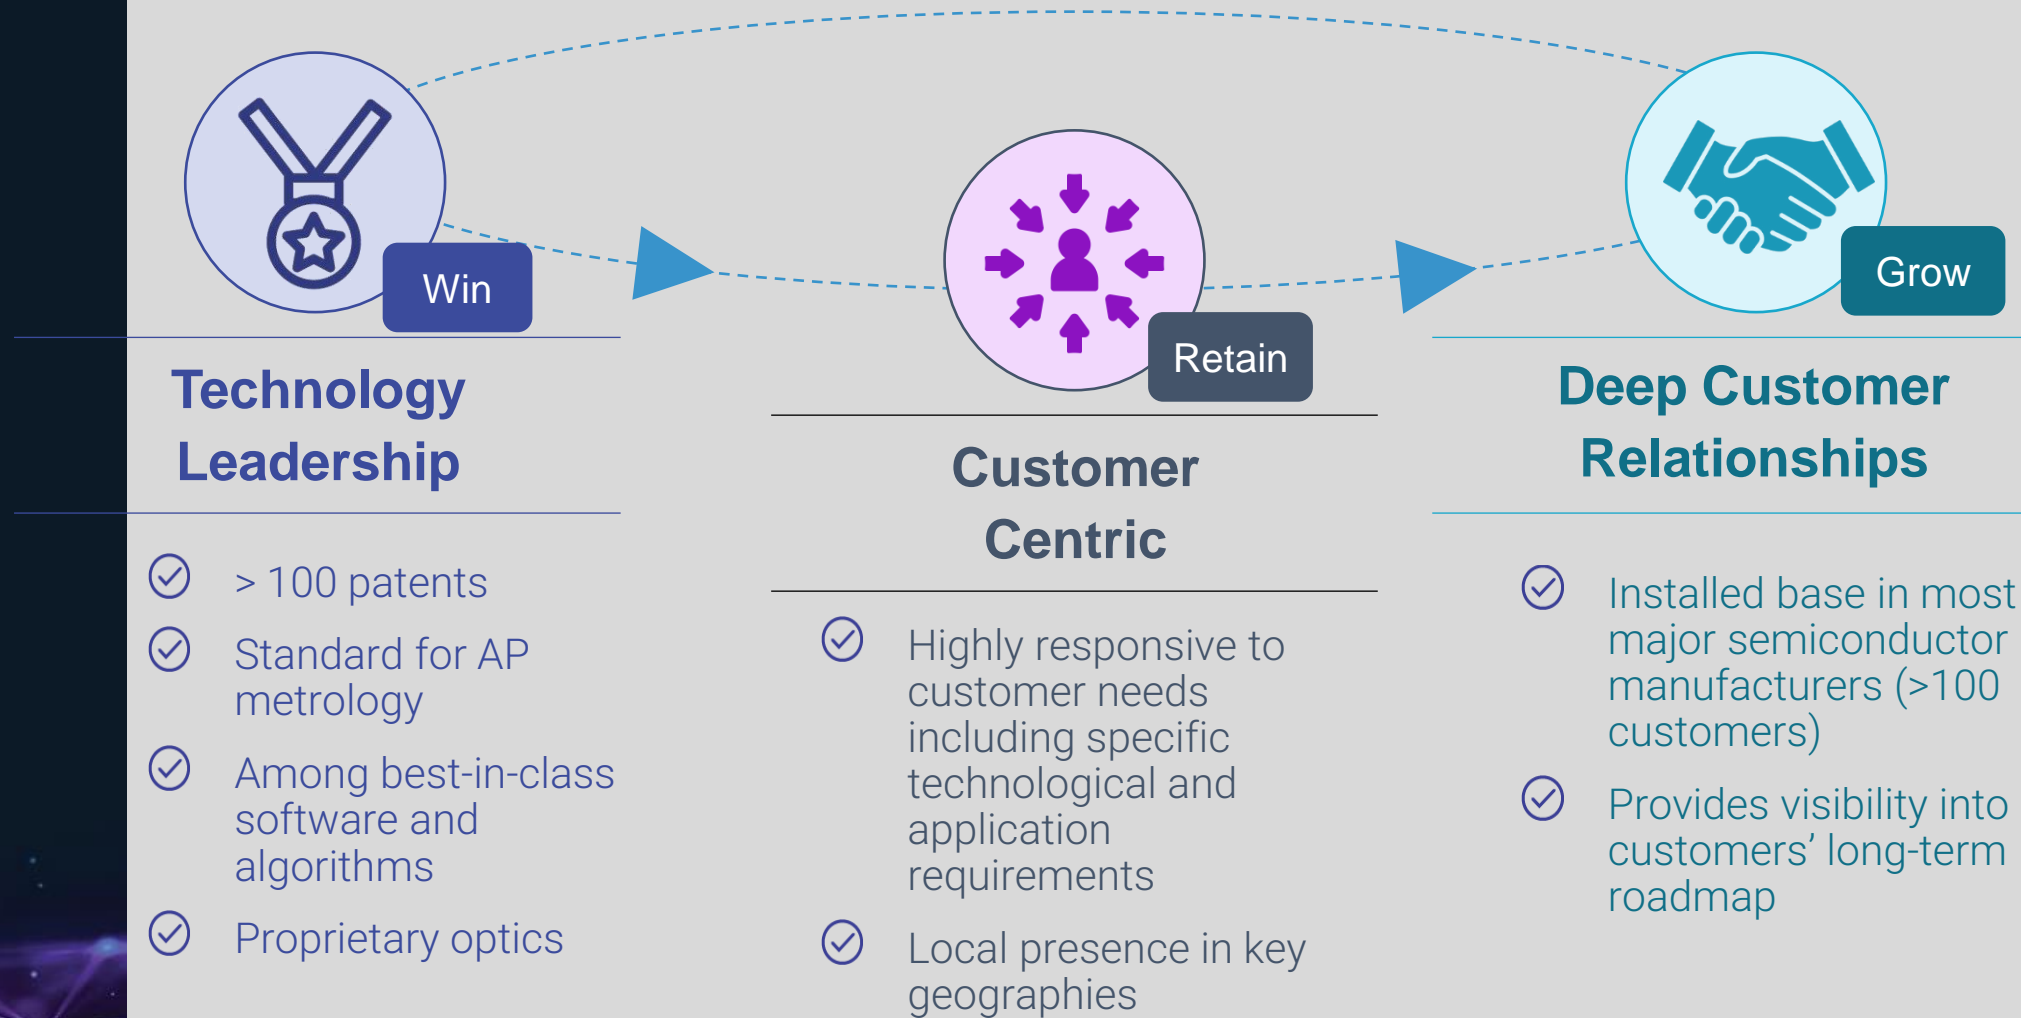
Win

Technology Leadership

> 100 patents

Standard for AP metrology

Among best-in-class software and algorithms

Proprietary optics

Retain

Customer Centric

Highly responsive to customer needs including specific technological and application requirements

Local presence in key geographies

Grow

Deep Customer Relationships

Installed base in most major semiconductor manufacturers (>100 customers)

Provides visibility into customers’ long-term roadmap